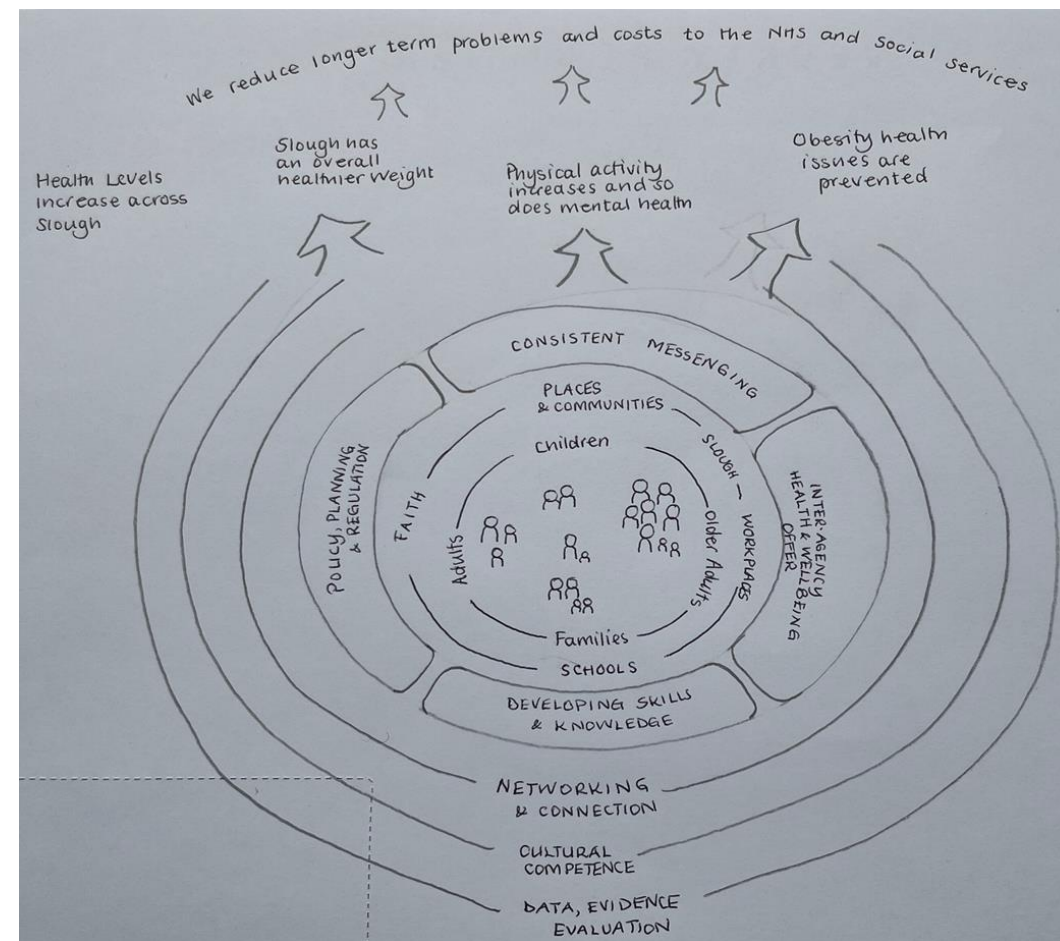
We reduce longer term problems and costs to the NHS and Social Services

Health Levels increase across Slough

Slough has an overall healthier weight

Physical activity increases and so does mental health

Obesity health issues are prevented

CONSISTENT MESSENGING

POLICY, PLANNING & REGULATION

INTER-AGENCY HEALTH & WELLBEING OFFER

DEVELOPING SKILLS & KNOWLEDGE

PLACES & COMMUNITIES

SLOUGH

WORKPLACES

FAITH

SCHOOLS

Children

Adults

Older Adults

Families

NETWORKING & CONNECTION

CULTURAL COMPETENCE

DATA, EVIDENCE EVALUATION